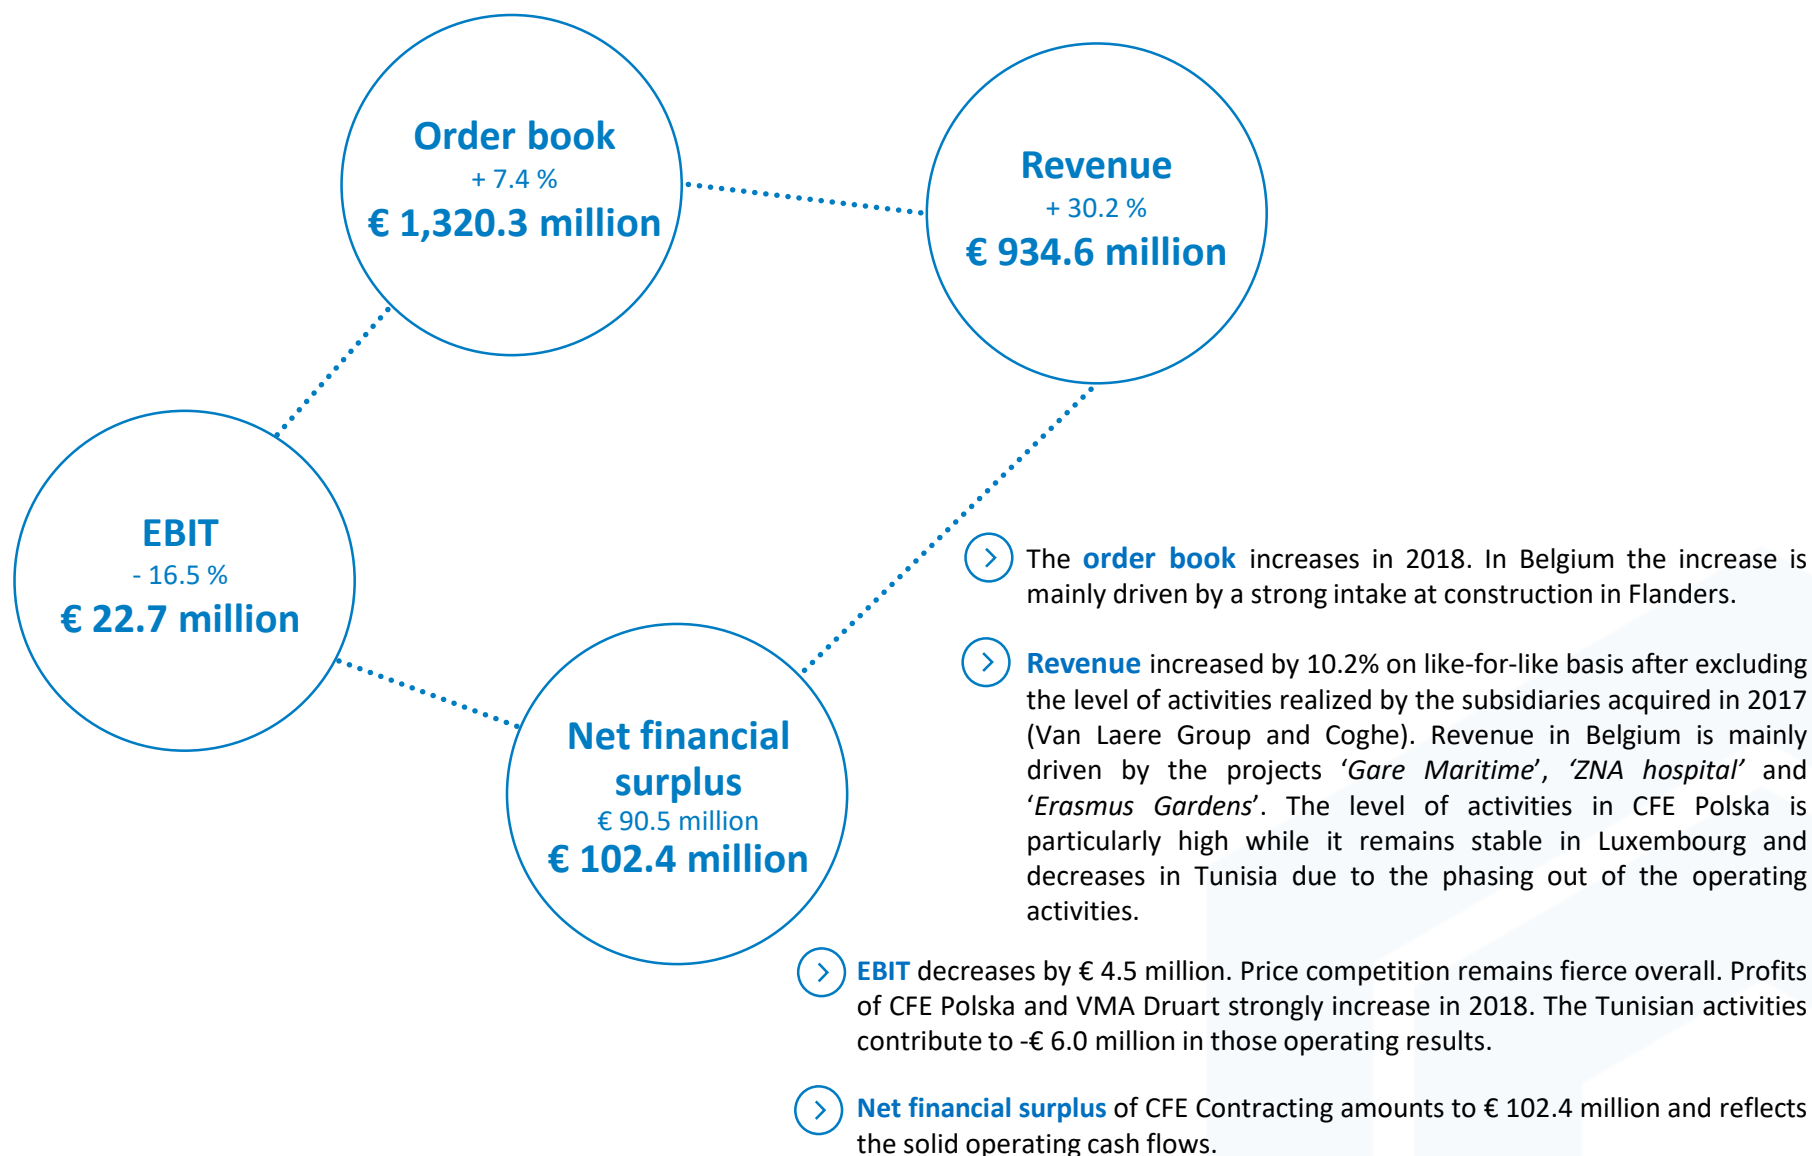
Order book
+ 7.4 %
€ 1,320.3 million

Revenue
+ 30.2 %
€ 934.6 million

EBIT
- 16.5 %
€ 22.7 million

Net financial surplus
€ 90.5 million
€ 102.4 million

The order book increases in 2018. In Belgium the increase is mainly driven by a strong intake at construction in Flanders.

Revenue increased by 10.2% on like-for-like basis after excluding the level of activities realized by the subsidiaries acquired in 2017 (Van Laere Group and Coghe). Revenue in Belgium is mainly driven by the projects '*Gare Maritime*', *'ZNA hospital'* and '*Erasmus Gardens*'. The level of activities in CFE Polska is particularly high while it remains stable in Luxembourg and decreases in Tunisia due to the phasing out of the operating activities.

EBIT decreases by € 4.5 million. Price competition remains fierce overall. Profits of CFE Polska and VMA Druart strongly increase in 2018. The Tunisian activities contribute to -€ 6.0 million in those operating results.

Net financial surplus of CFE Contracting amounts to € 102.4 million and reflects the solid operating cash flows.